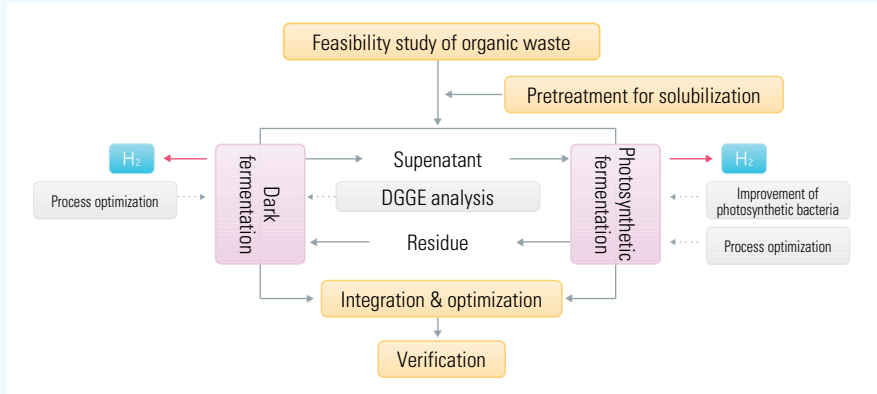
Feasibility study of organic waste

Pretreatment for solubilization

$H_2$

Process optimization

Dark fermentation

Supenatant

DGGE analysis

Residue

Photosynthetic fermentation

$H_2$

Improvement of photosynthetic bacteria

Process optimization

Integration & optimization

Verification